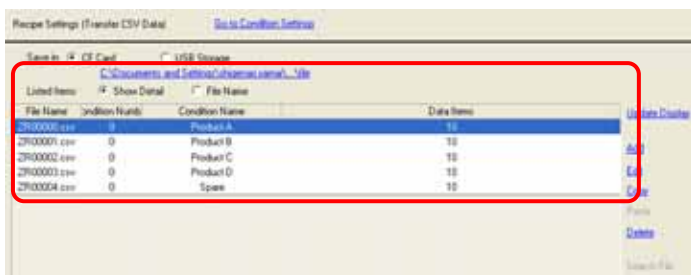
Recipe Settings (Transfer CSV Data)
Go to Condition Settings

Save in CF Card USB Storage
C:\Documents and Settings\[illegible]\...\file
Listed Items Show Detail File Name

| File Name | ondition Numb | Condition Name | Data Items |
|---|---|---|---|
| ZR00000.csv | 0 | Product A | 10 |
| ZR00001.csv | 0 | Product B | 10 |
| ZR00002.csv | 0 | Product C | 10 |
| ZR00003.csv | 0 | Product D | 10 |
| ZR00004.csv | 0 | Spare | 10 |

Update Display
Add
Edit
Copy
Paste
Delete
Search File